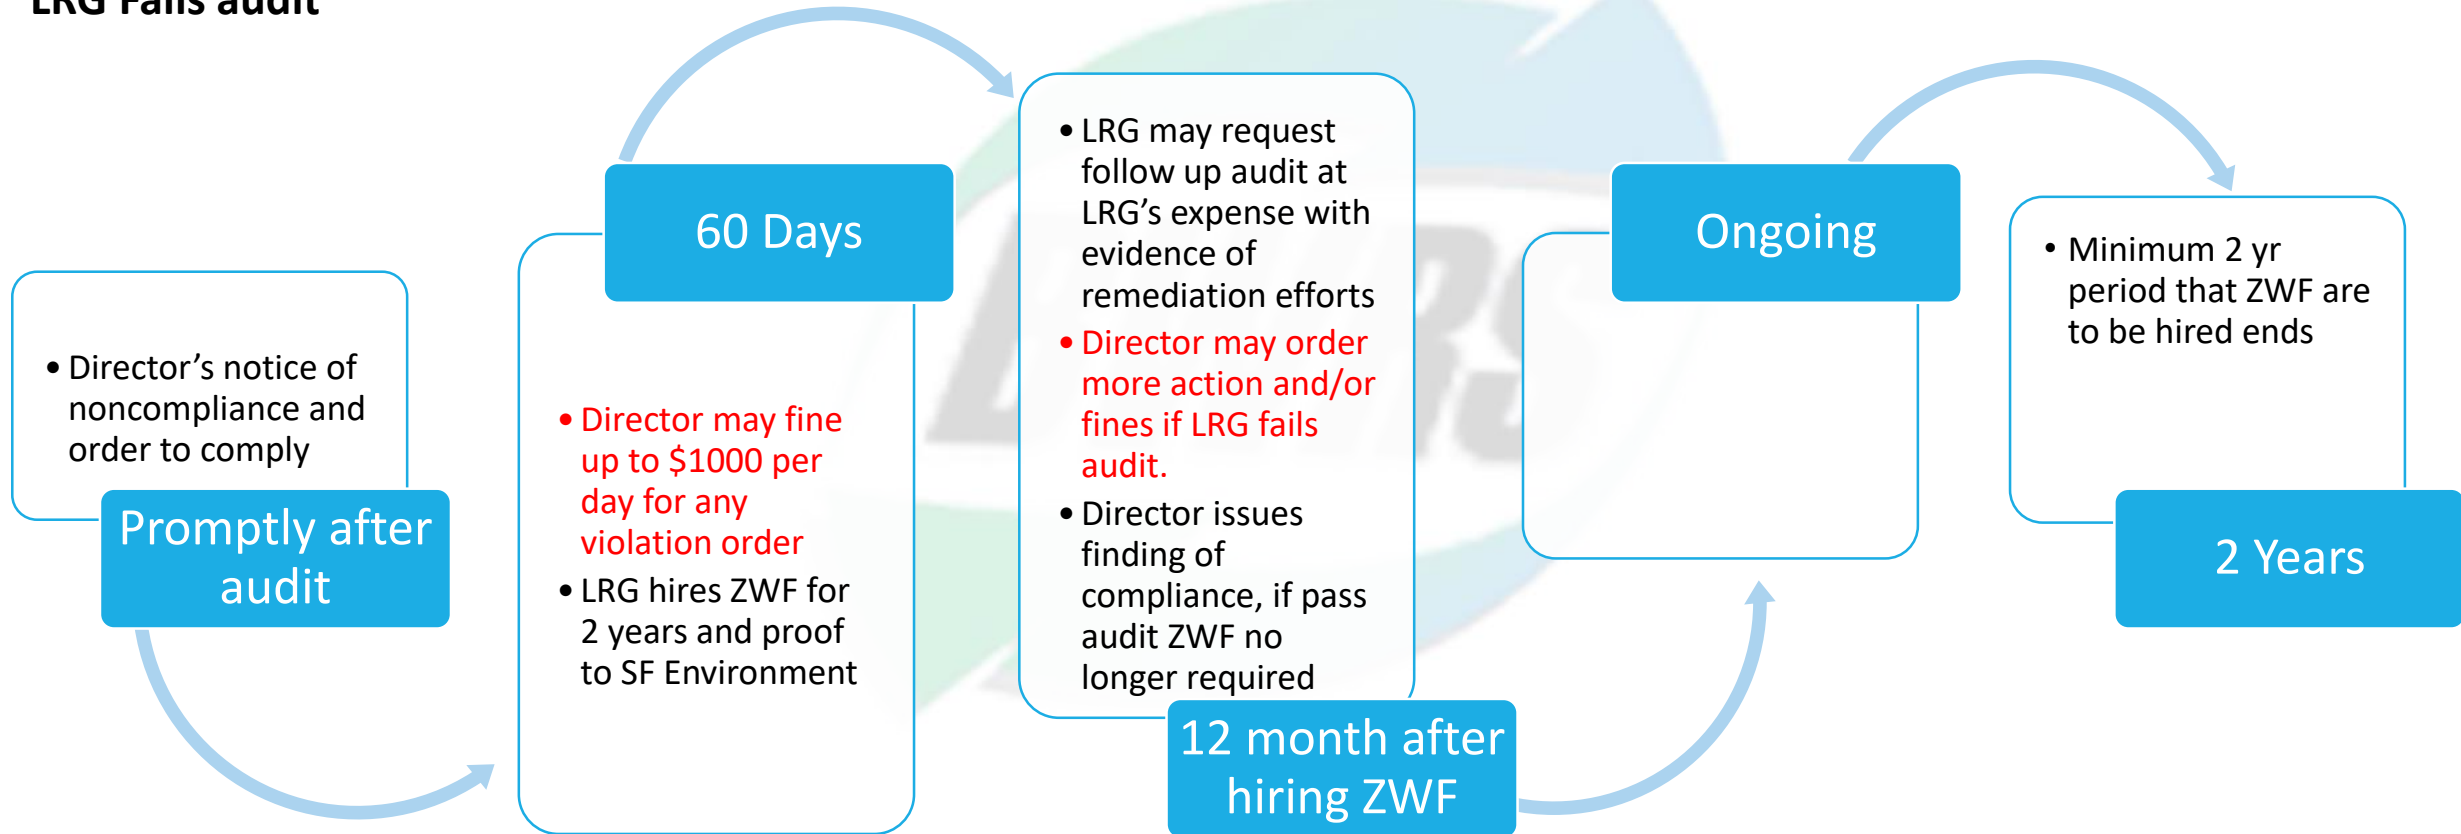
LRG Fails audit

• Director's notice of noncompliance and order to comply

Promptly after audit

60 Days

• Director may fine up to $1000 per day for any violation order
• LRG hires ZWF for 2 years and proof to SF Environment

• LRG may request follow up audit at LRG's expense with evidence of remediation efforts
• Director may order more action and/or fines if LRG fails audit.
• Director issues finding of compliance, if pass audit ZWF no longer required

12 month after hiring ZWF

Ongoing

• Minimum 2 yr period that ZWF are to be hired ends

2 Years